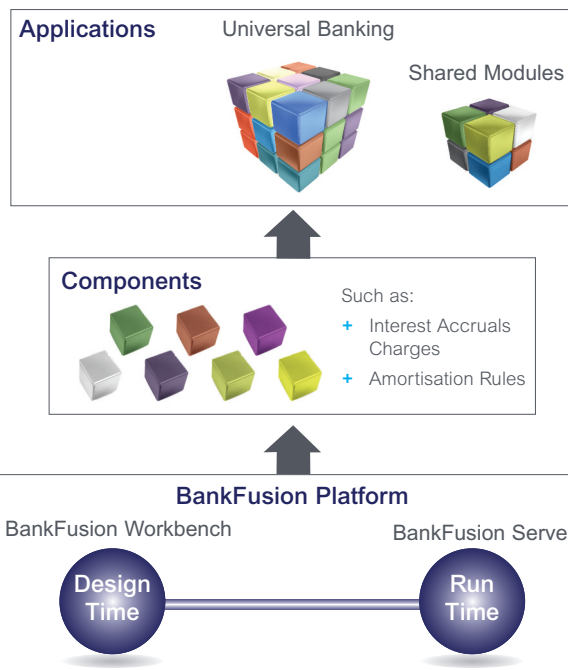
Applications

Universal Banking

Shared Modules

Components

Such as:

+ Interest Accruals Charges

+ Amortisation Rules

BankFusion Platform

BankFusion Workbench

BankFusion Serve

Design Time

Run Time